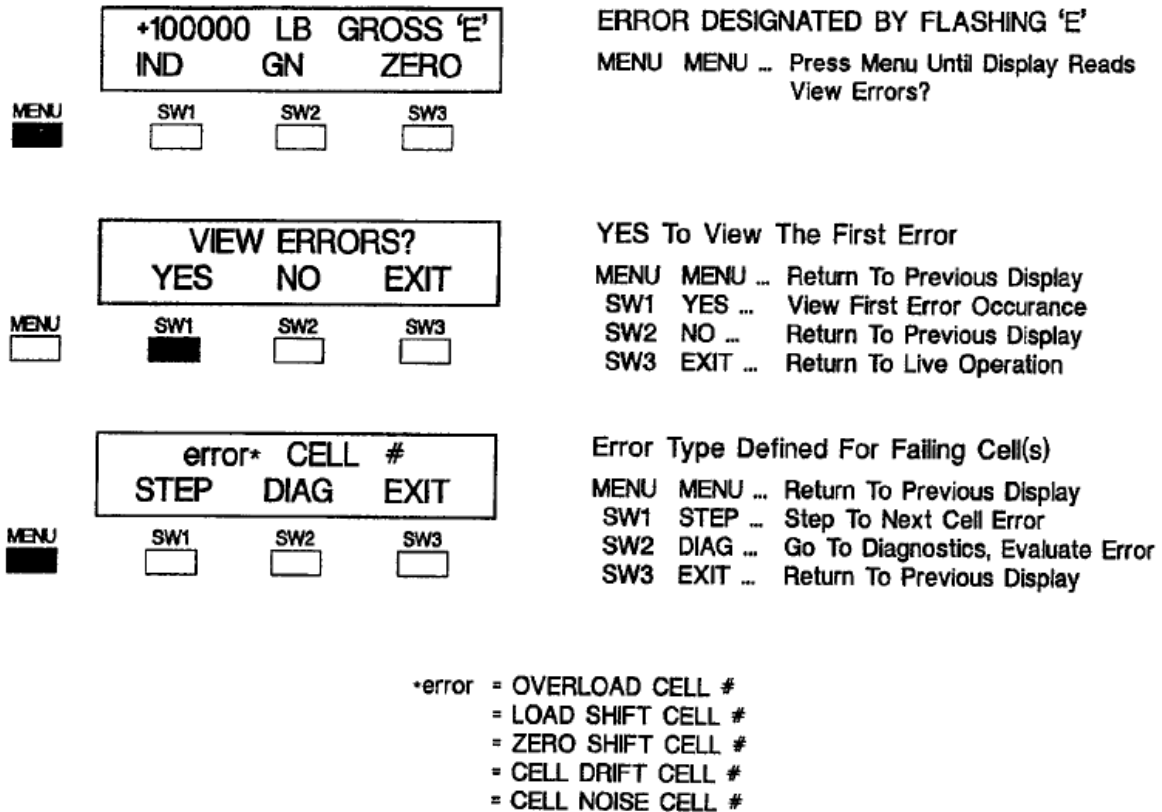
+100000 LB GROSS 'E'
IND GN ZERO

MENU SW1 SW2 SW3

ERROR DESIGNATED BY FLASHING 'E'

MENU MENU ... Press Menu Until Display Reads View Errors?

VIEW ERRORS?
YES NO EXIT

MENU SW1 SW2 SW3

YES To View The First Error

MENU MENU ... Return To Previous Display
SW1 YES ... View First Error Occurance
SW2 NO ... Return To Previous Display
SW3 EXIT ... Return To Live Operation

error* CELL #
STEP DIAG EXIT

MENU SW1 SW2 SW3

Error Type Defined For Failing Cell(s)

MENU MENU ... Return To Previous Display
SW1 STEP ... Step To Next Cell Error
SW2 DIAG ... Go To Diagnostics, Evaluate Error
SW3 EXIT ... Return To Previous Display

*error = OVERLOAD CELL #
= LOAD SHIFT CELL #
= ZERO SHIFT CELL #
= CELL DRIFT CELL #
= CELL NOISE CELL #